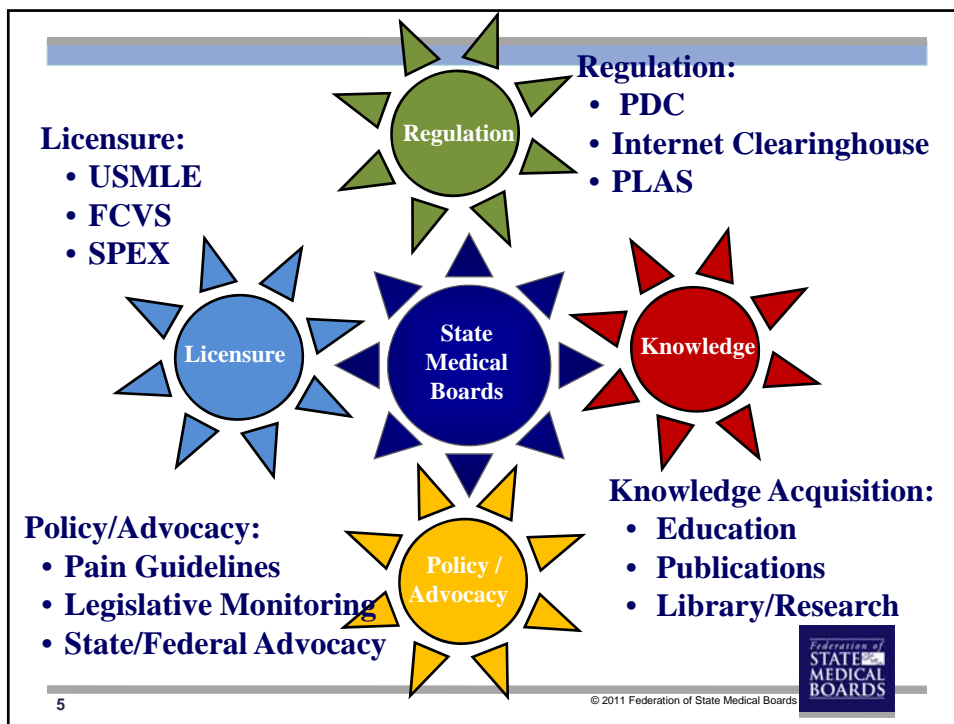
Regulation:
• PDC
• Internet Clearinghouse
• PLAS

Licensure:
• USMLE
• FCVS
• SPEX

Regulation

State Medical Boards

Licensure

Knowledge

Policy / Advocacy

Knowledge Acquisition:
• Education
• Publications
• Library/Research

Policy/Advocacy:
• Pain Guidelines
• Legislative Monitoring
• State/Federal Advocacy

5

© 2011 Federation of State Medical Boards

Federation of STATE MEDICAL BOARDS